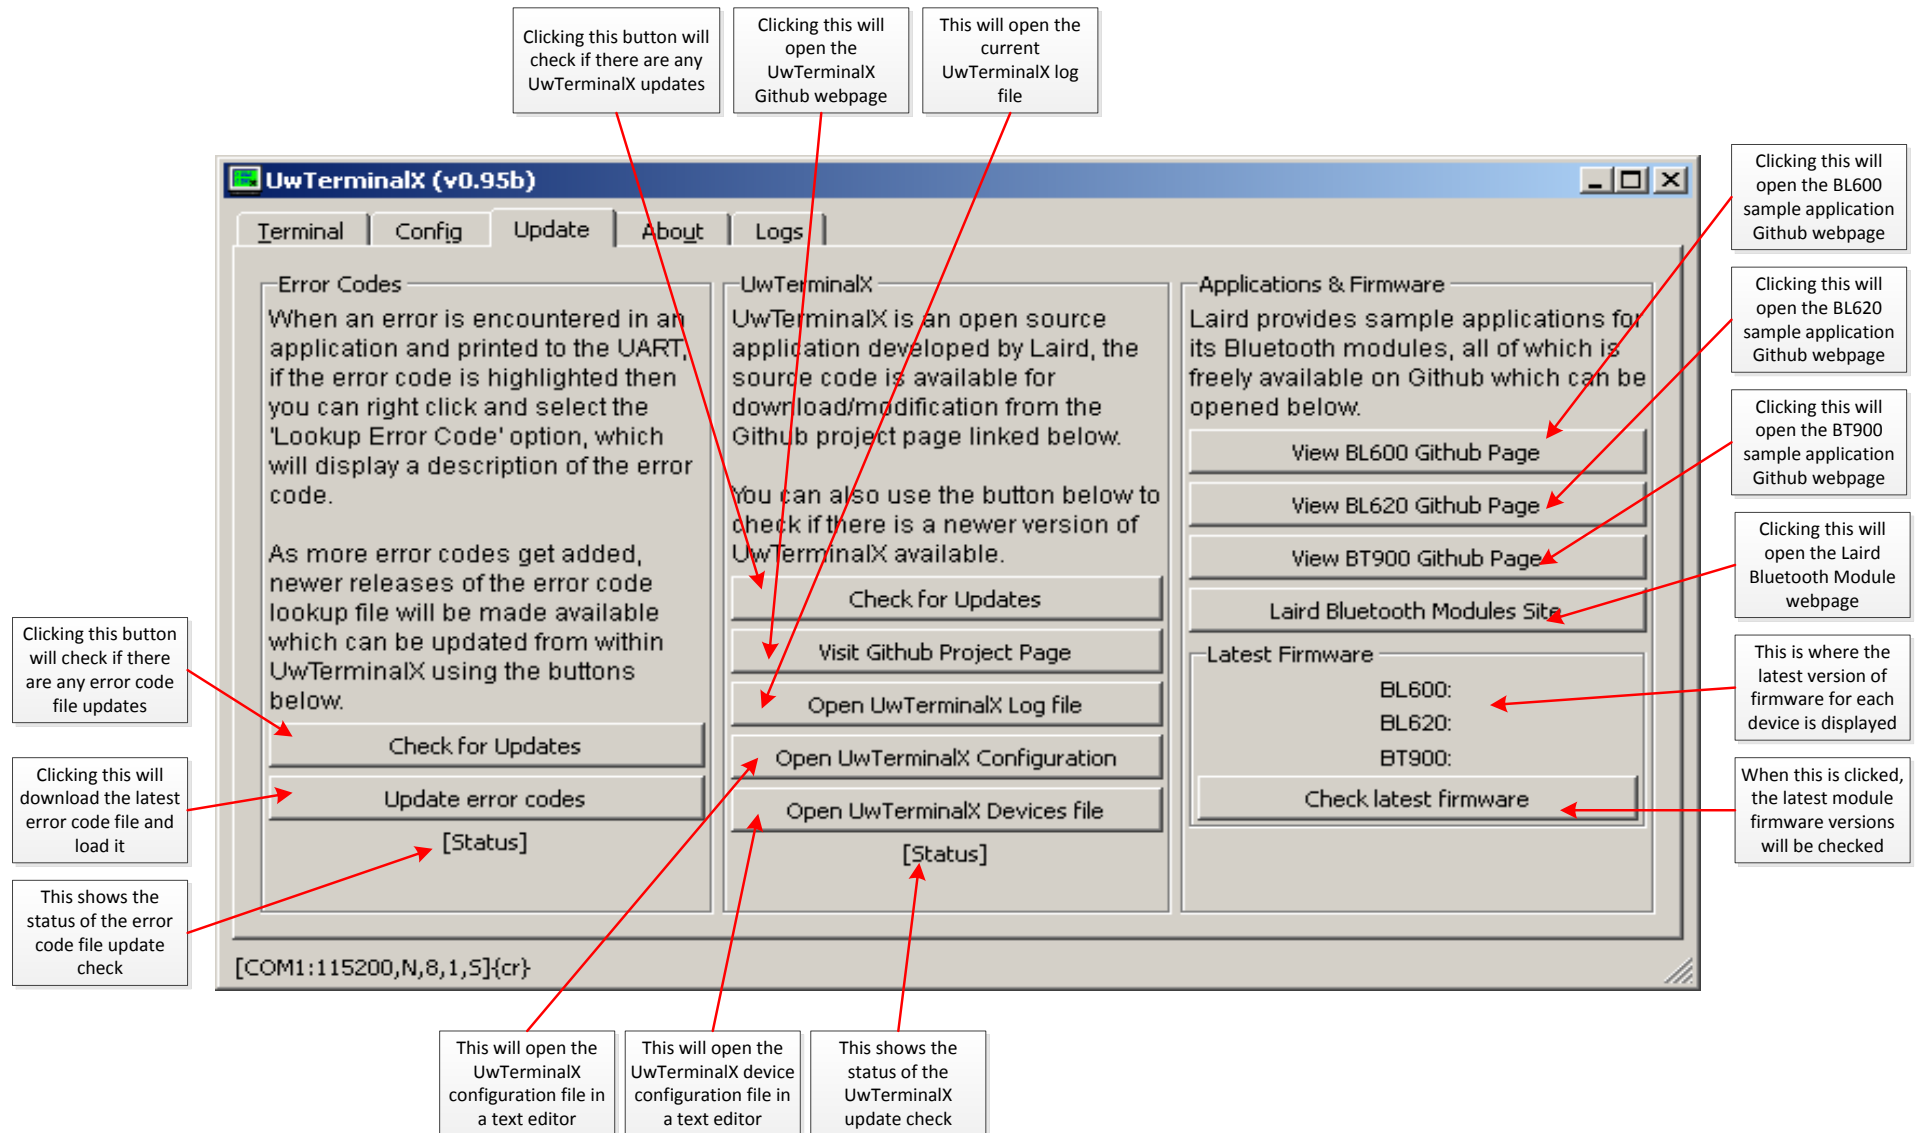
Clicking this button will check if there are any UwTerminalX updates

Clicking this will open the UwTerminalX Github webpage

This will open the current UwTerminalX log file

UwTerminalX (v0.95b)

Terminal | Config | Update | About | Logs

Error Codes

When an error is encountered in an application and printed to the UART, if the error code is highlighted then you can right click and select the 'Lookup Error Code' option, which will display a description of the error code.

As more error codes get added, newer releases of the error code lookup file will be made available which can be updated from within UwTerminalX using the buttons below.

Check for Updates

Update error codes

[Status]

UwTerminalX

UwTerminalX is an open source application developed by Laird, the source code is available for download/modification from the Github project page linked below.

You can also use the button below to check if there is a newer version of UwTerminalX available.

Check for Updates

Visit Github Project Page

Open UwTerminalX Log file

Open UwTerminalX Configuration

Open UwTerminalX Devices file

[Status]

Applications & Firmware

Laird provides sample applications for its Bluetooth modules, all of which is freely available on Github which can be opened below.

View BL600 Github Page

View BL620 Github Page

View BT900 Github Page

Laird Bluetooth Modules Site

Latest Firmware

BL600:

BL620:

BT900:

Check latest firmware

[COM1:115200,N,8,1,S]{cr}

Clicking this will open the BL600 sample application Github webpage

Clicking this will open the BL620 sample application Github webpage

Clicking this will open the BT900 sample application Github webpage

Clicking this will open the Laird Bluetooth Module webpage

This is where the latest version of firmware for each device is displayed

When this is clicked, the latest module firmware versions will be checked

Clicking this button will check if there are any error code file updates

Clicking this will download the latest error code file and load it

This shows the status of the error code file update check

This will open the UwTerminalX configuration file in a text editor

This will open the UwTerminalX device configuration file in a text editor

This shows the status of the UwTerminalX update check